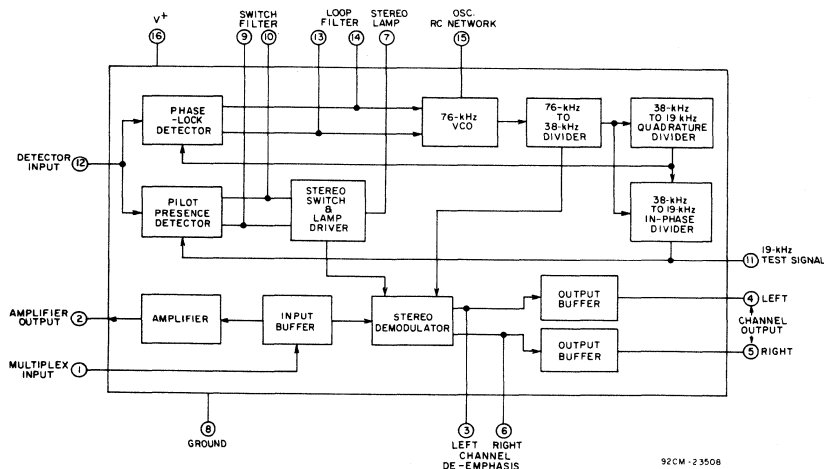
V+
16
SWITCH FILTER
9
10
LOOP FILTER
13
14
STEREO LAMP
7
OSC. RC NETWORK
15

PHASE -LOCK DETECTOR
76-kHz VCO
76-kHz TO 38-kHz DIVIDER
38-kHz TO 19 kHz QUADRATURE DIVIDER

DETECTOR INPUT
12

PILOT PRESENCE DETECTOR
STEREO SWITCH & LAMP DRIVER
38-kHz TO 19-kHz IN-PHASE DIVIDER

19-kHz TEST SIGNAL
11

AMPLIFIER OUTPUT
2
AMPLIFIER
INPUT BUFFER
STEREO DEMODULATOR
OUTPUT BUFFER
OUTPUT BUFFER
4 LEFT
CHANNEL OUTPUT
5 RIGHT

MULTIPLEX INPUT
1

8
GROUND
3
6
LEFT RIGHT
CHANNEL
DE-EMPHASIS

92CM-23508